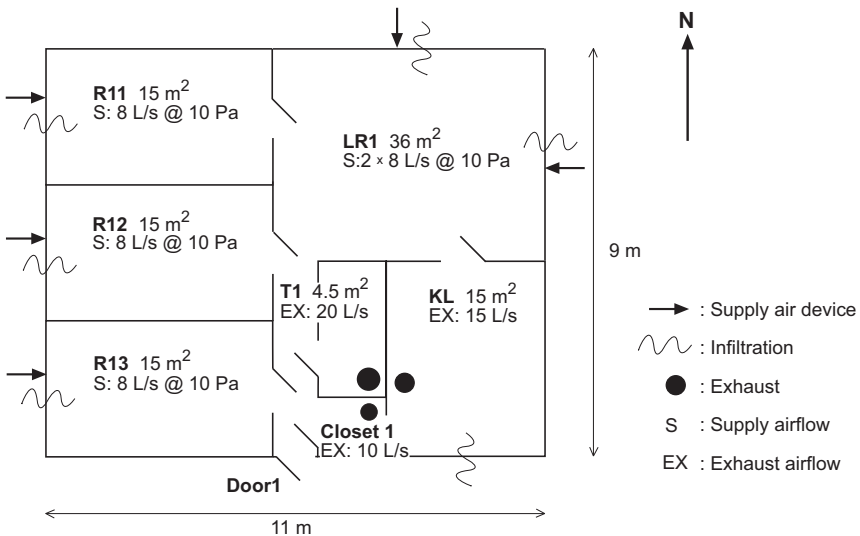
N

**R11** 15 m$^2$
S: 8 L/s @ 10 Pa

**LR1** 36 m$^2$
S:2 x 8 L/s @ 10 Pa

**R12** 15 m$^2$
S: 8 L/s @ 10 Pa

9 m

**T1** 4.5 m$^2$
EX: 20 L/s

**KL** 15 m$^2$
EX: 15 L/s

**R13** 15 m$^2$
S: 8 L/s @ 10 Pa

**Closet 1**
EX: 10 L/s

**Door1**

11 m

: Supply air device
: Infiltration
: Exhaust
S : Supply airflow
EX : Exhaust airflow